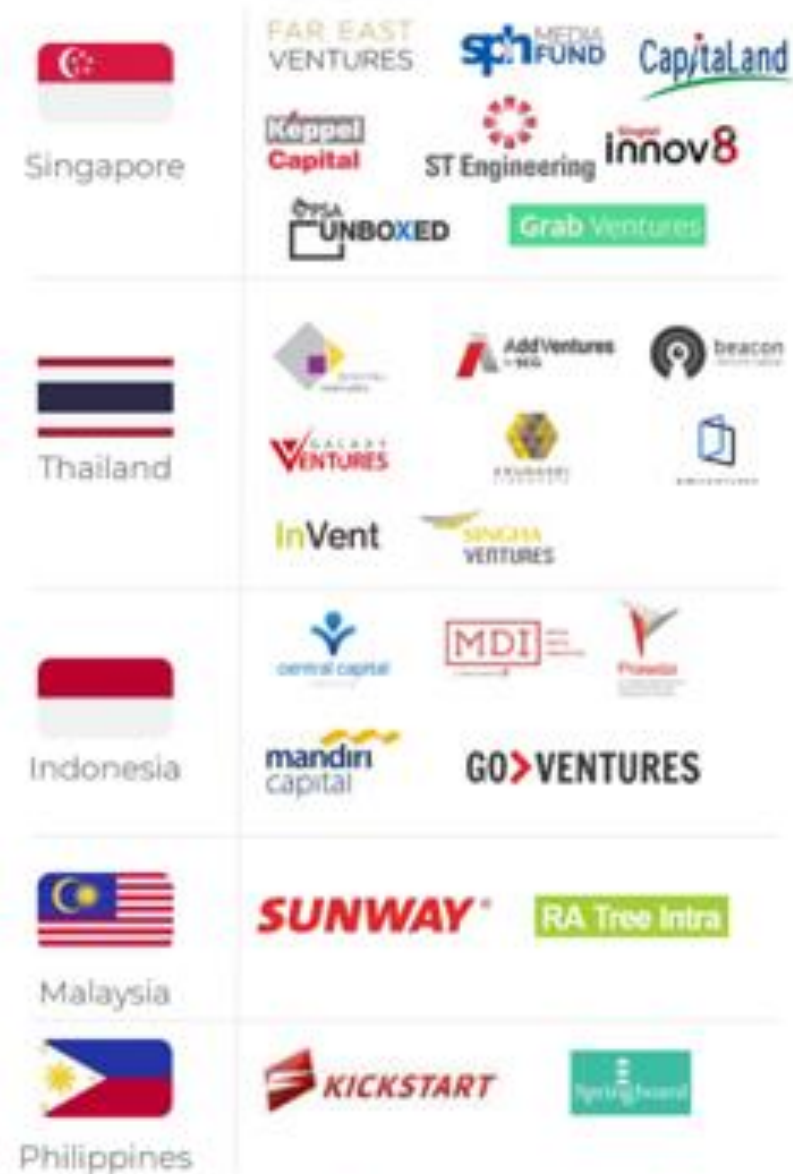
Singapore

FAR EAST VENTURES

sph MEDIA FUND

CapitaLand

Keppel Capital

ST Engineering

Singtel innov8

PSA UNBOXED

Grab Ventures

Thailand

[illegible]

AddVentures by SCG

beacon

GALAXY VENTURES

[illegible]

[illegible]

InVent

SINGHA VENTURES

Indonesia

central capital

MDI

Prasetia

mandiri capital

GO>VENTURES

Malaysia

SUNWAY

RA Tree Intra

Philippines

KICKSTART

Springboard